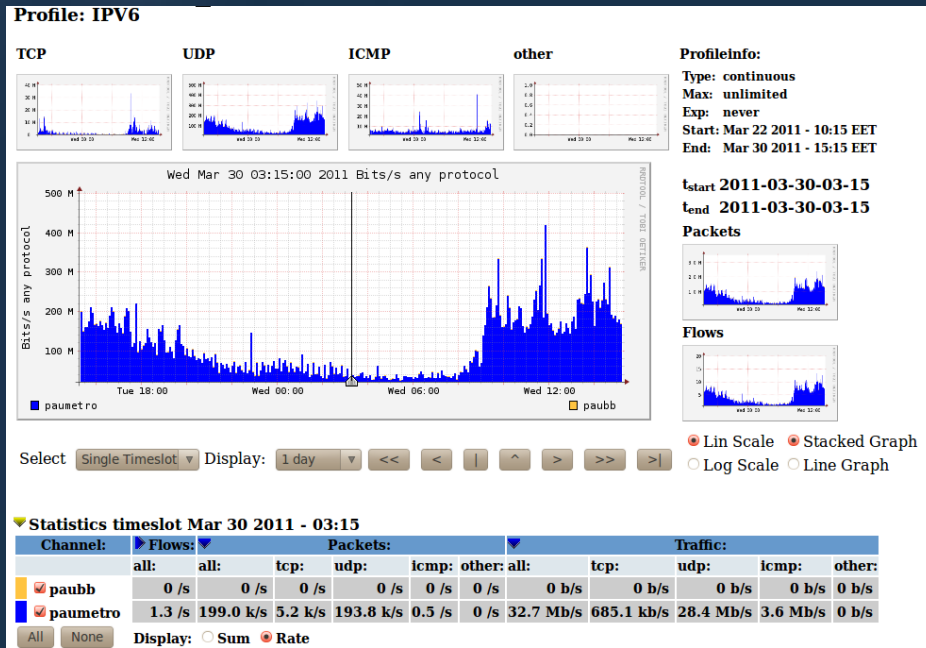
Profile: IPV6

TCP

UDP

ICMP

other

Profileinfo:
Type: continuous
Max: unlimited
Exp: never
Start: Mar 22 2011 - 10:15 EET
End: Mar 30 2011 - 15:15 EET

Wed Mar 30 03:15:00 2011 Bits/s any protocol

500 M
400 M
300 M
200 M
100 M
Bits/s any protocol
Tue 18:00
Wed 00:00
Wed 06:00
Wed 12:00
paumetro
paubb
RRDTOOL / TOBI OETIKER

$t_{start}$ 2011-03-30-03-15
$t_{end}$ 2011-03-30-03-15

Packets

Flows

Select Single Timeslot Display: 1 day << < | ^ > >> >|

Lin Scale Stacked Graph
Log Scale Line Graph

Statistics timeslot Mar 30 2011 - 03:15

| Channel: | Flows: | Packets: | | | | | Traffic: | | | | |
|---|---|---|---|---|---|---|---|---|---|---|---|
| | all: | all: | tcp: | udp: | icmp: | other: | all: | tcp: | udp: | icmp: | other: |
| paubb | 0 /s | 0 /s | 0 /s | 0 /s | 0 /s | 0 /s | 0 b/s | 0 b/s | 0 b/s | 0 b/s | 0 b/s |
| paumetro | 1.3 /s | 199.0 k/s | 5.2 k/s | 193.8 k/s | 0.5 /s | 0 /s | 32.7 Mb/s | 685.1 kb/s | 28.4 Mb/s | 3.6 Mb/s | 0 b/s |

All None Display: Sum Rate